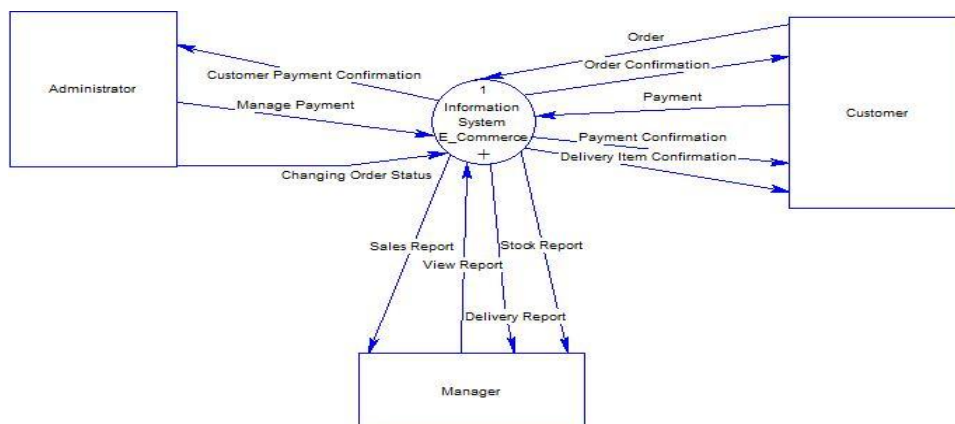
Administrator

Customer Payment Confirmation

Manage Payment

Changing Order Status

1
Information System E_Commerce
+

Order

Order Confirmation

Payment

Payment Confirmation

Delivery Item Confirmation

Customer

Sales Report

View Report

Stock Report

Delivery Report

Manager